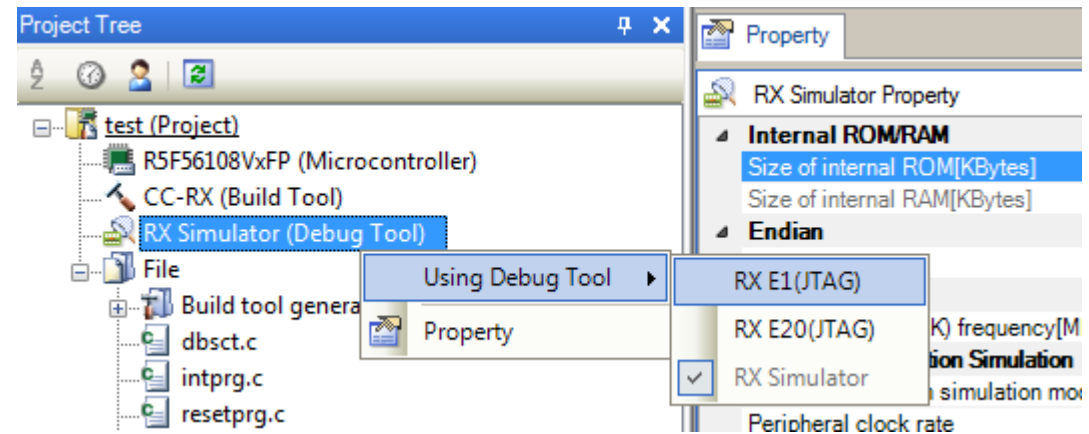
Project Tree

test (Project)
R5F56108VxFP (Microcontroller)
CC-RX (Build Tool)
RX Simulator (Debug Tool)
File
Build tool genera
dbsct.c
intprg.c
resetprg.c

Using Debug Tool
Property

RX E1(JTAG)
RX E20(JTAG)
RX Simulator

Property

RX Simulator Property
Internal ROM/RAM
Size of internal ROM[KBytes]
Size of internal RAM[KBytes]
Endian
K) frequency[M
tion Simulation
simulation mo
Peripheral clock rate